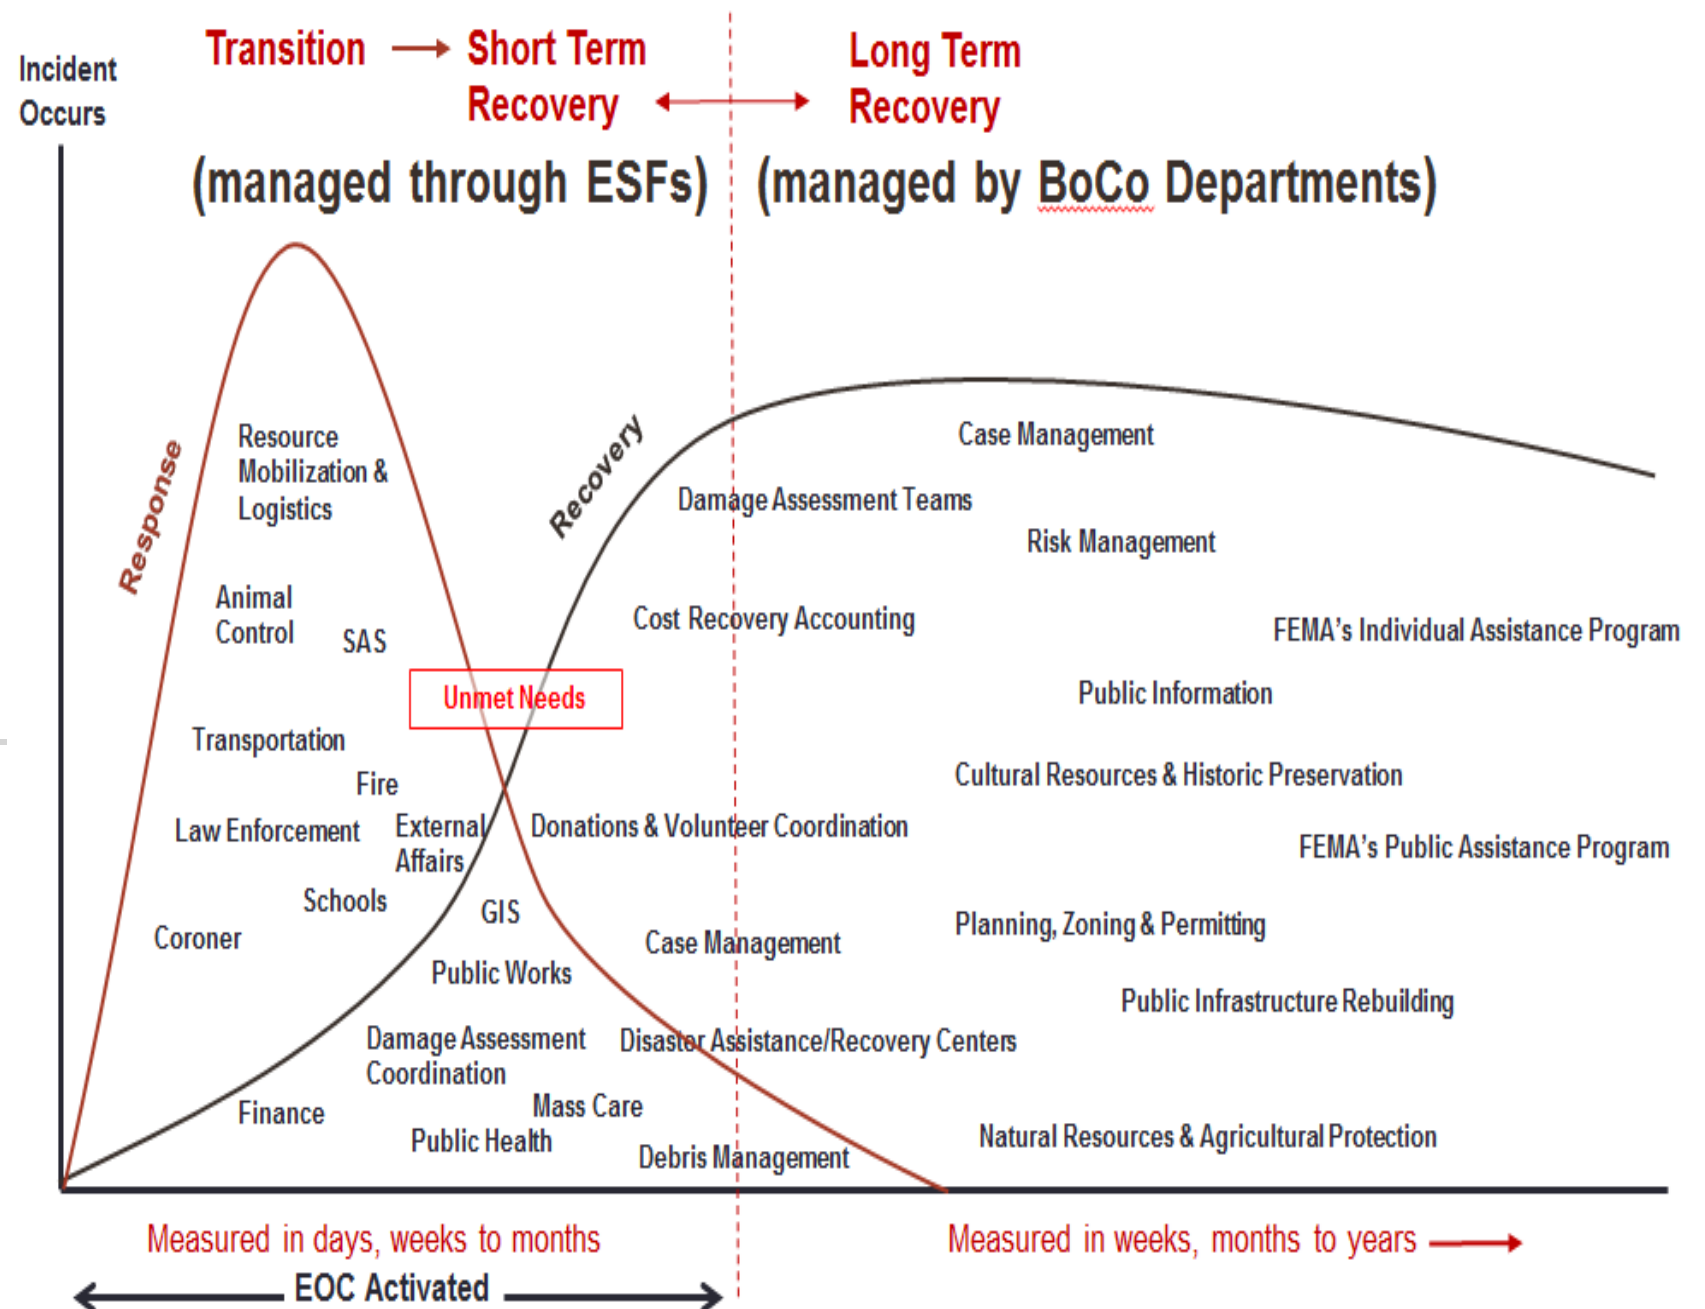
Incident Occurs

Transition → Short Term Recovery ↔ Long Term Recovery

(managed through ESFs) (managed by BoCo Departments)

Response

Recovery

Resource Mobilization & Logistics

Animal Control

SAS

Unmet Needs

Transportation

Fire

Law Enforcement

External Affairs

Schools

Coroner

GIS

Public Works

Damage Assessment Coordination

Finance

Mass Care

Public Health

Debris Management

Case Management

Damage Assessment Teams

Risk Management

Cost Recovery Accounting

FEMA's Individual Assistance Program

Public Information

Cultural Resources & Historic Preservation

Donations & Volunteer Coordination

FEMA's Public Assistance Program

Case Management

Planning, Zoning & Permitting

Public Infrastructure Rebuilding

Disaster Assistance/Recovery Centers

Natural Resources & Agricultural Protection

Measured in days, weeks to months

Measured in weeks, months to years

EOC Activated